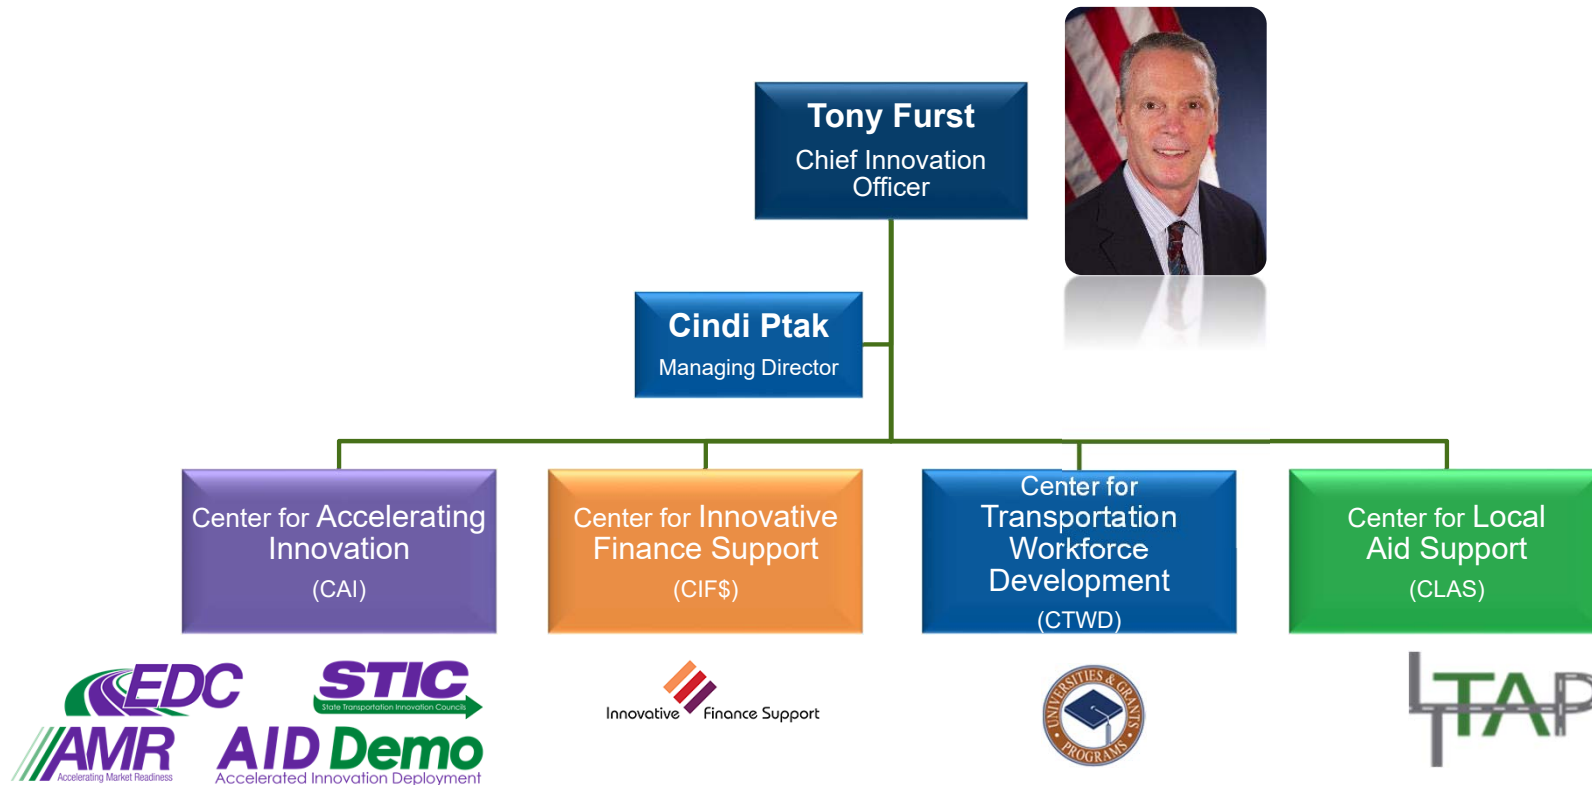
Tony Furst
Chief Innovation Officer

Cindi Ptak
Managing Director

Center for Accelerating Innovation
(CAI)

Center for Innovative Finance Support
(CIF$)

Center for Transportation Workforce Development
(CTWD)

Center for Local Aid Support
(CLAS)

EDC

STIC
State Transportation Innovation Councils

AMR
Accelerating Market Readiness

AID Demo
Accelerated Innovation Deployment

Innovative Finance Support

UNIVERSITIES & GRANTS PROGRAMS

LTAP